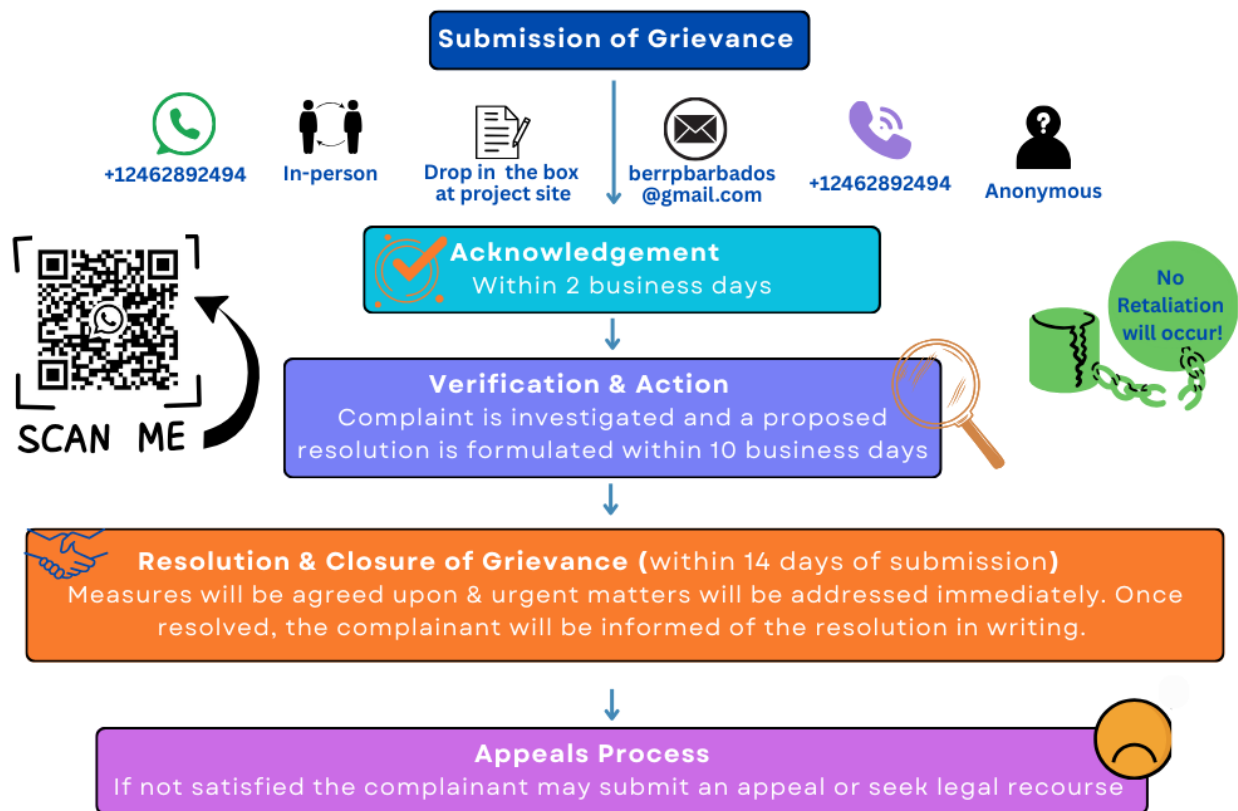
Submission of Grievance

+12462892494

In-person

Drop in the box at project site

berrpbarbados @gmail.com

+12462892494

Anonymous

SCAN ME

Acknowledgement
Within 2 business days

No Retaliation will occur!

Verification & Action
Complaint is investigated and a proposed resolution is formulated within 10 business days

Resolution & Closure of Grievance (within 14 days of submission)
Measures will be agreed upon & urgent matters will be addressed immediately. Once resolved, the complainant will be informed of the resolution in writing.

Appeals Process
If not satisfied the complainant may submit an appeal or seek legal recourse